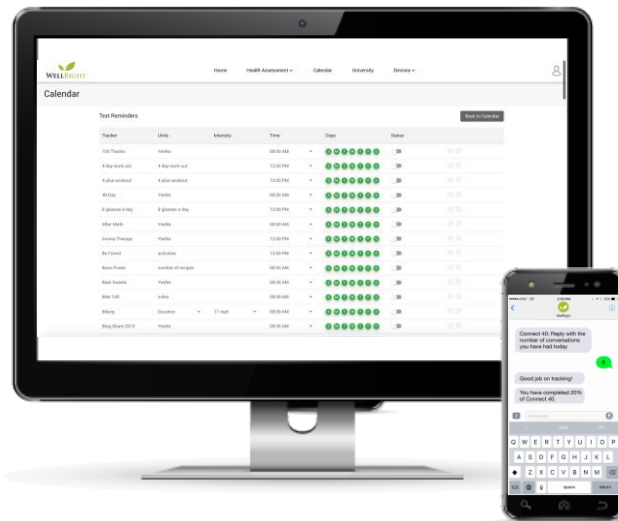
WELLRIGHT

Home Health Assessment Calendar University Devices

Calendar

Text Reminders

Back to Calendar

| Tracker | Units | Intensity | Time | Days | Status |
|---|---|---|---|---|---|
| 100 Thanks | Yes/No | | 08:00 AM | | |
| 4 day work out | 4 day work out | | 12:00 PM | | |
| 4 plus workout | 4 plus workout | | 12:00 PM | | |
| 40 Day | Yes/No | | 08:00 AM | | |
| 8 glasses a day | 8 glasses a day | | 12:00 PM | | |
| After Math | Yes/No | | 08:00 AM | | |
| Aroma Therapy | Yes/No | | 12:00 PM | | |
| Be Fit | activities | | 12:00 PM | | |
| Bean Power | number of recipes | | 08:00 AM | | |
| Beat Sweets | Yes/No | | 08:00 AM | | |
| Bike 100 | index | | 08:00 AM | | |
| Biking | Duration | 11 mph | 08:00 AM | | |
| Blog Share 2015 | Yes/No | | 08:00 AM | | |

WellRight

Connect 40: Reply with the number of conversations you have had today

4

Good job on tracking!

You have completed 20% of Connect 40.

Q W E R T Y U I O P
A S D F G H J K L
Z X C V B N M
123 space return